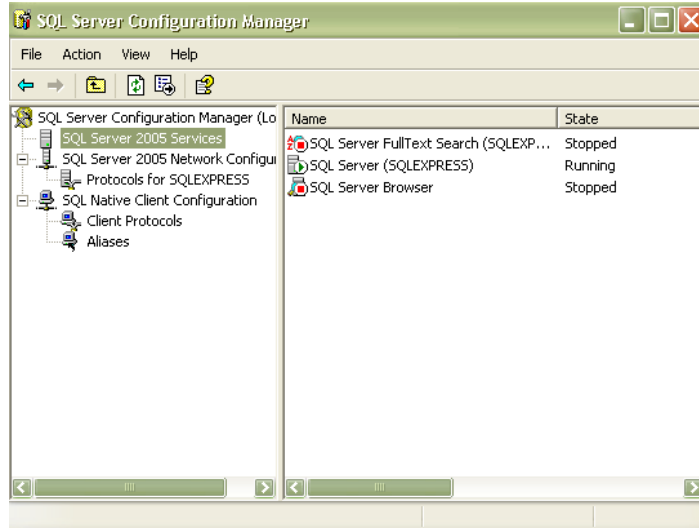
SQL Server Configuration Manager

File Action View Help

SQL Server Configuration Manager (Lo
SQL Server 2005 Services
SQL Server 2005 Network Configu
Protocols for SQLEXPRESS
SQL Native Client Configuration
Client Protocols
Aliases

| Name | State |
|---|---|
| SQL Server FullText Search (SQLEXP... | Stopped |
| SQL Server (SQLEXPRESS) | Running |
| SQL Server Browser | Stopped |